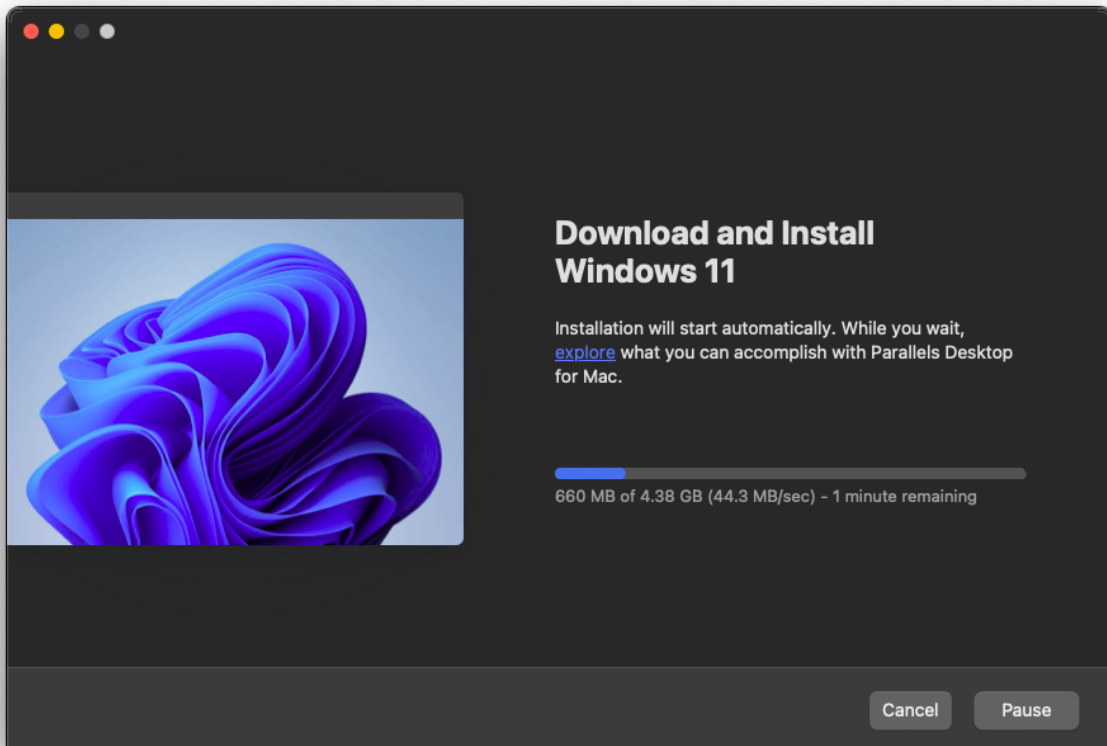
Download and Install Windows 11

Installation will start automatically. While you wait, explore what you can accomplish with Parallels Desktop for Mac.

660 MB of 4.38 GB (44.3 MB/sec) - 1 minute remaining

Cancel

Pause